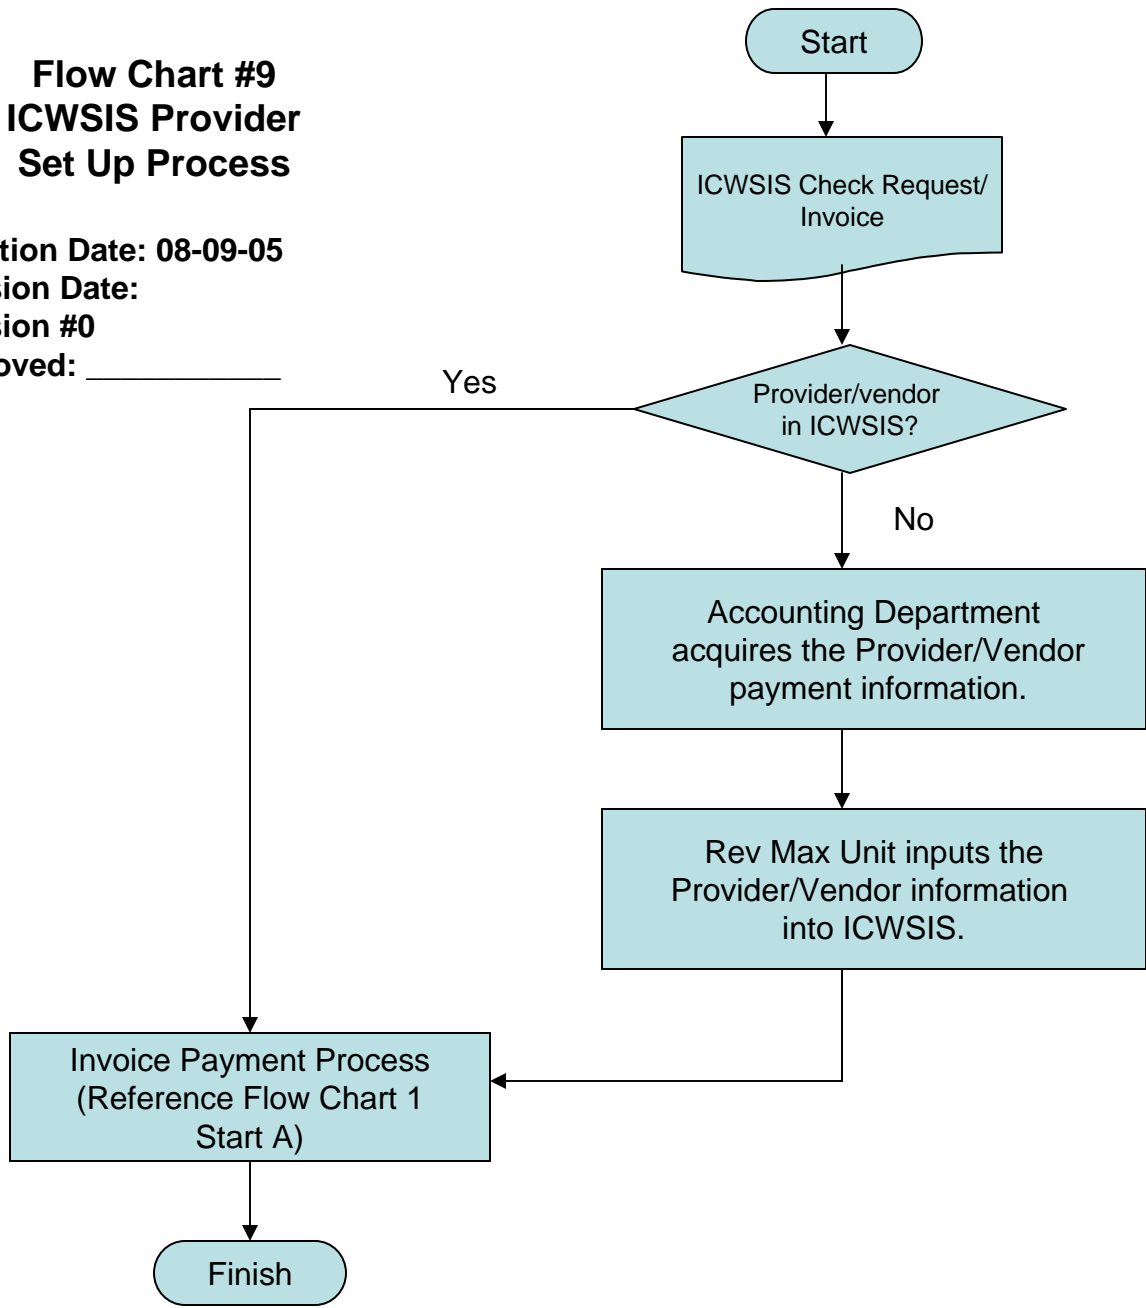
Flow Chart #9
ICWSIS Provider
Set Up Process

tion Date: 08-09-05
sion Date:
sion #0
oved: ___________

Start

ICWSIS Check Request/ Invoice

Provider/vendor in ICWSIS?

Yes

No

Accounting Department acquires the Provider/Vendor payment information.

Rev Max Unit inputs the Provider/Vendor information into ICWSIS.

Invoice Payment Process (Reference Flow Chart 1 Start A)

Finish